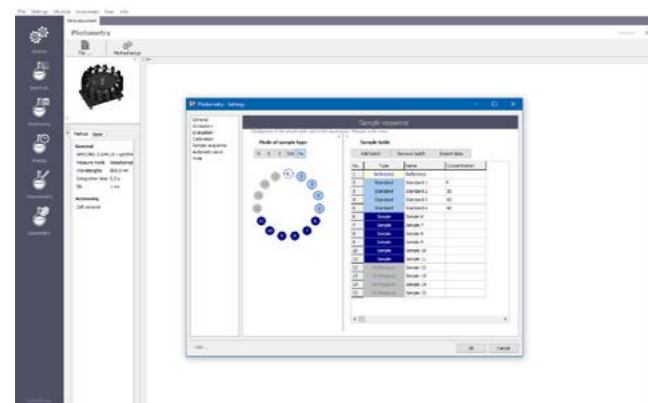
File Settings Modules Instrument View Info

New document

Photometry

File Method setup

Method Data

General

Measure mode Absorbance

Wavelengths 600.0 nm

Integration time 0.5 s

Slit 1 nm

Accessory

Cell changer

Photometry - Setup

General

Accessory

Evaluation

Calibration

Sample sequence

Automatic save

Print

Sample sequence

Mode of sample type

Sample table

Add batch Remove batch Import data

| No. | Type | Name | Concentration |
|---|---|---|---|
| 1 | Reference | Reference | |
| 2 | Standard | Standard 1 | 0 |
| 3 | Standard | Standard 2 | 20 |
| 4 | Standard | Standard 3 | 40 |
| 5 | Standard | Standard 4 | 60 |
| 6 | Sample | Sample 6 | |
| 7 | Sample | Sample 7 | |
| 8 | Sample | Sample 8 | |
| 9 | Sample | Sample 9 | |
| 10 | Sample | Sample 10 | |
| 11 | Sample | Sample 11 | |
| 12 | No Measure | Sample 12 | |
| 13 | No Measure | Sample 13 | |
| 14 | No Measure | Sample 14 | |
| 15 | No Measure | Sample 15 | |

Help

OK Cancel